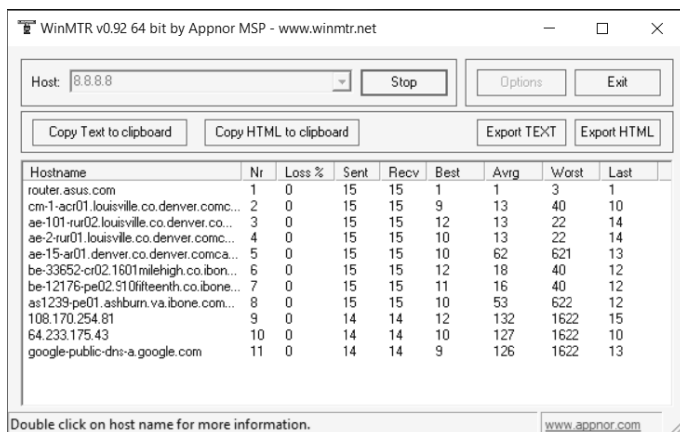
WinMTR v0.92 64 bit by Appnor MSP - www.winmtr.net

Host: 8.8.8.8 Stop Options Exit

Copy Text to clipboard Copy HTML to clipboard Export TEXT Export HTML

| Hostname | Nr | Loss % | Sent | Recv | Best | Avrg | Worst | Last |
|---|---|---|---|---|---|---|---|---|
| router.asus.com | 1 | 0 | 15 | 15 | 1 | 1 | 3 | 1 |
| cm-1-acr01.louisville.co.denver.comc... | 2 | 0 | 15 | 15 | 9 | 13 | 40 | 10 |
| ae-101-rur02.louisville.co.denver.co... | 3 | 0 | 15 | 15 | 12 | 13 | 22 | 14 |
| ae-2-rur01.louisville.co.denver.comc... | 4 | 0 | 15 | 15 | 10 | 13 | 22 | 14 |
| ae-15-ar01.denver.co.denver.comca... | 5 | 0 | 15 | 15 | 10 | 62 | 621 | 13 |
| be-33652-cr02.1601milehigh.co.ibon... | 6 | 0 | 15 | 15 | 12 | 18 | 40 | 12 |
| be-12176-pe02.910fifteenth.co.ibone... | 7 | 0 | 15 | 15 | 11 | 16 | 40 | 12 |
| as1239-pe01.ashburn.va.ibone.com... | 8 | 0 | 15 | 15 | 10 | 53 | 622 | 12 |
| 108.170.254.81 | 9 | 0 | 14 | 14 | 12 | 132 | 1622 | 15 |
| 64.233.175.43 | 10 | 0 | 14 | 14 | 10 | 127 | 1622 | 10 |
| google-public-dns-a.google.com | 11 | 0 | 14 | 14 | 9 | 126 | 1622 | 13 |

Double click on host name for more information. www.appnor.com